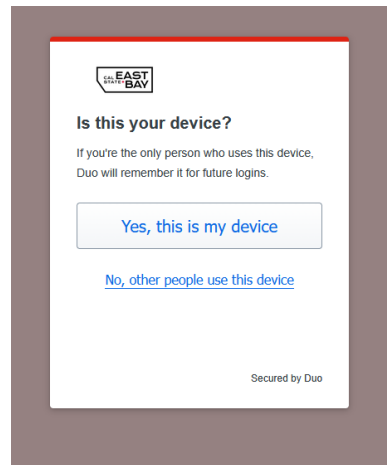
CAL STATE EAST BAY

Is this your device?

If you're the only person who uses this device, Duo will remember it for future logins.

Yes, this is my device

No, other people use this device

Secured by Duo